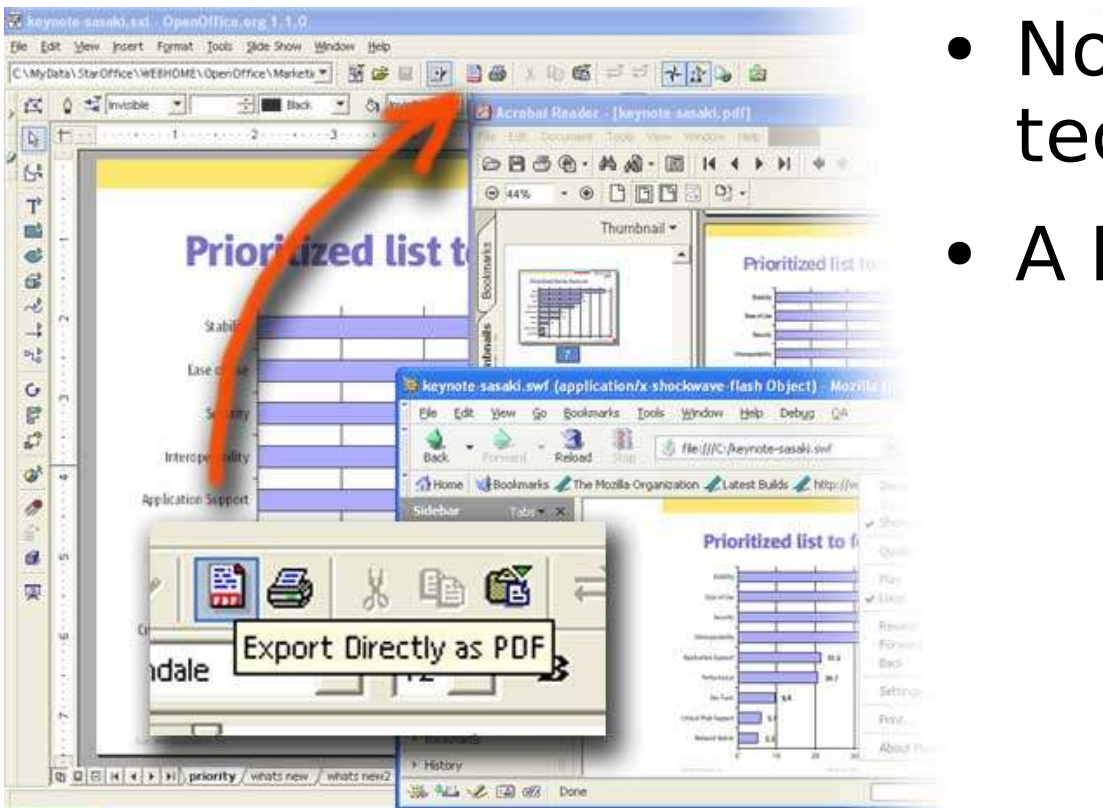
keynote-sasaki.sxi - OpenOffice.org 1.1.0
File Edit View Insert Format Tools Slide Show Window Help
C:\MyData\StarOffice\WEBHOME\OpenOffice\Marketi
Invisible Black
Prioritized list t
Stabil
Ease o
Security
Interope ability
Application Support
Export Directly as PDF
dale
12
priority / whats new / whats new2

Acrobat Reader - [keynote-sasaki.pdf]
File Edit Document Tools View Window Help
44%
Thumbnail
Bookmarks
Thumbnails
7
Prioritized list t

keynote-sasaki.swf (application/x-shockwave-flash Object) - Mozilla
File Edit View Go Bookmarks Tools Window Help Debug QA
Back Forward Reload Stop
file:///C:/keynote-sasaki.swf
Home Bookmarks The Mozilla Organization Latest Builds http://w
Sidebar Tabs
Prioritized list to f
History
Done
Play
Rewind
Forward
Back
Settings
Print...
About

• No
tec
• A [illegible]